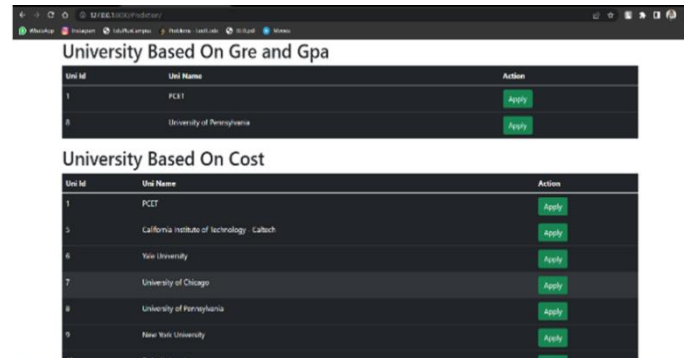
127.0.0.1:8000/Predict.aspx

WhatsApp Instagram Edu/Rx/Campus Problems - LeetCode Skillpad Women

University Based On Gre and Gpa

| Uni Id | Uni Name | Action |
|---|---|---|
| 1 | PCET | Apply |
| 8 | University of Pennsylvania | Apply |

University Based On Cost

| Uni Id | Uni Name | Action |
|---|---|---|
| 1 | PCET | Apply |
| 5 | California Institute of Technology - Caltech | Apply |
| 6 | Yale University | Apply |
| 7 | University of Chicago | Apply |
| 8 | University of Pennsylvania | Apply |
| 9 | New York University | Apply |
| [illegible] | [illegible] | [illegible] |